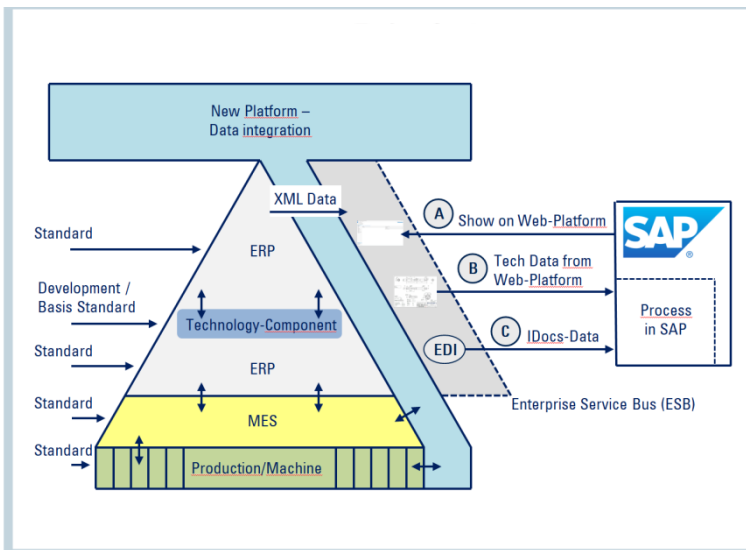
New Platform – Data integration

XML Data

Standard

ERP

Development / Basis Standard

Technology-Component

Standard

ERP

Standard

MES

Standard

Production/Machine

A Show on Web-Platform

B Tech Data from Web-Platform

EDI

C IDocs-Data

SAP

Process in SAP

Enterprise Service Bus (ESB)